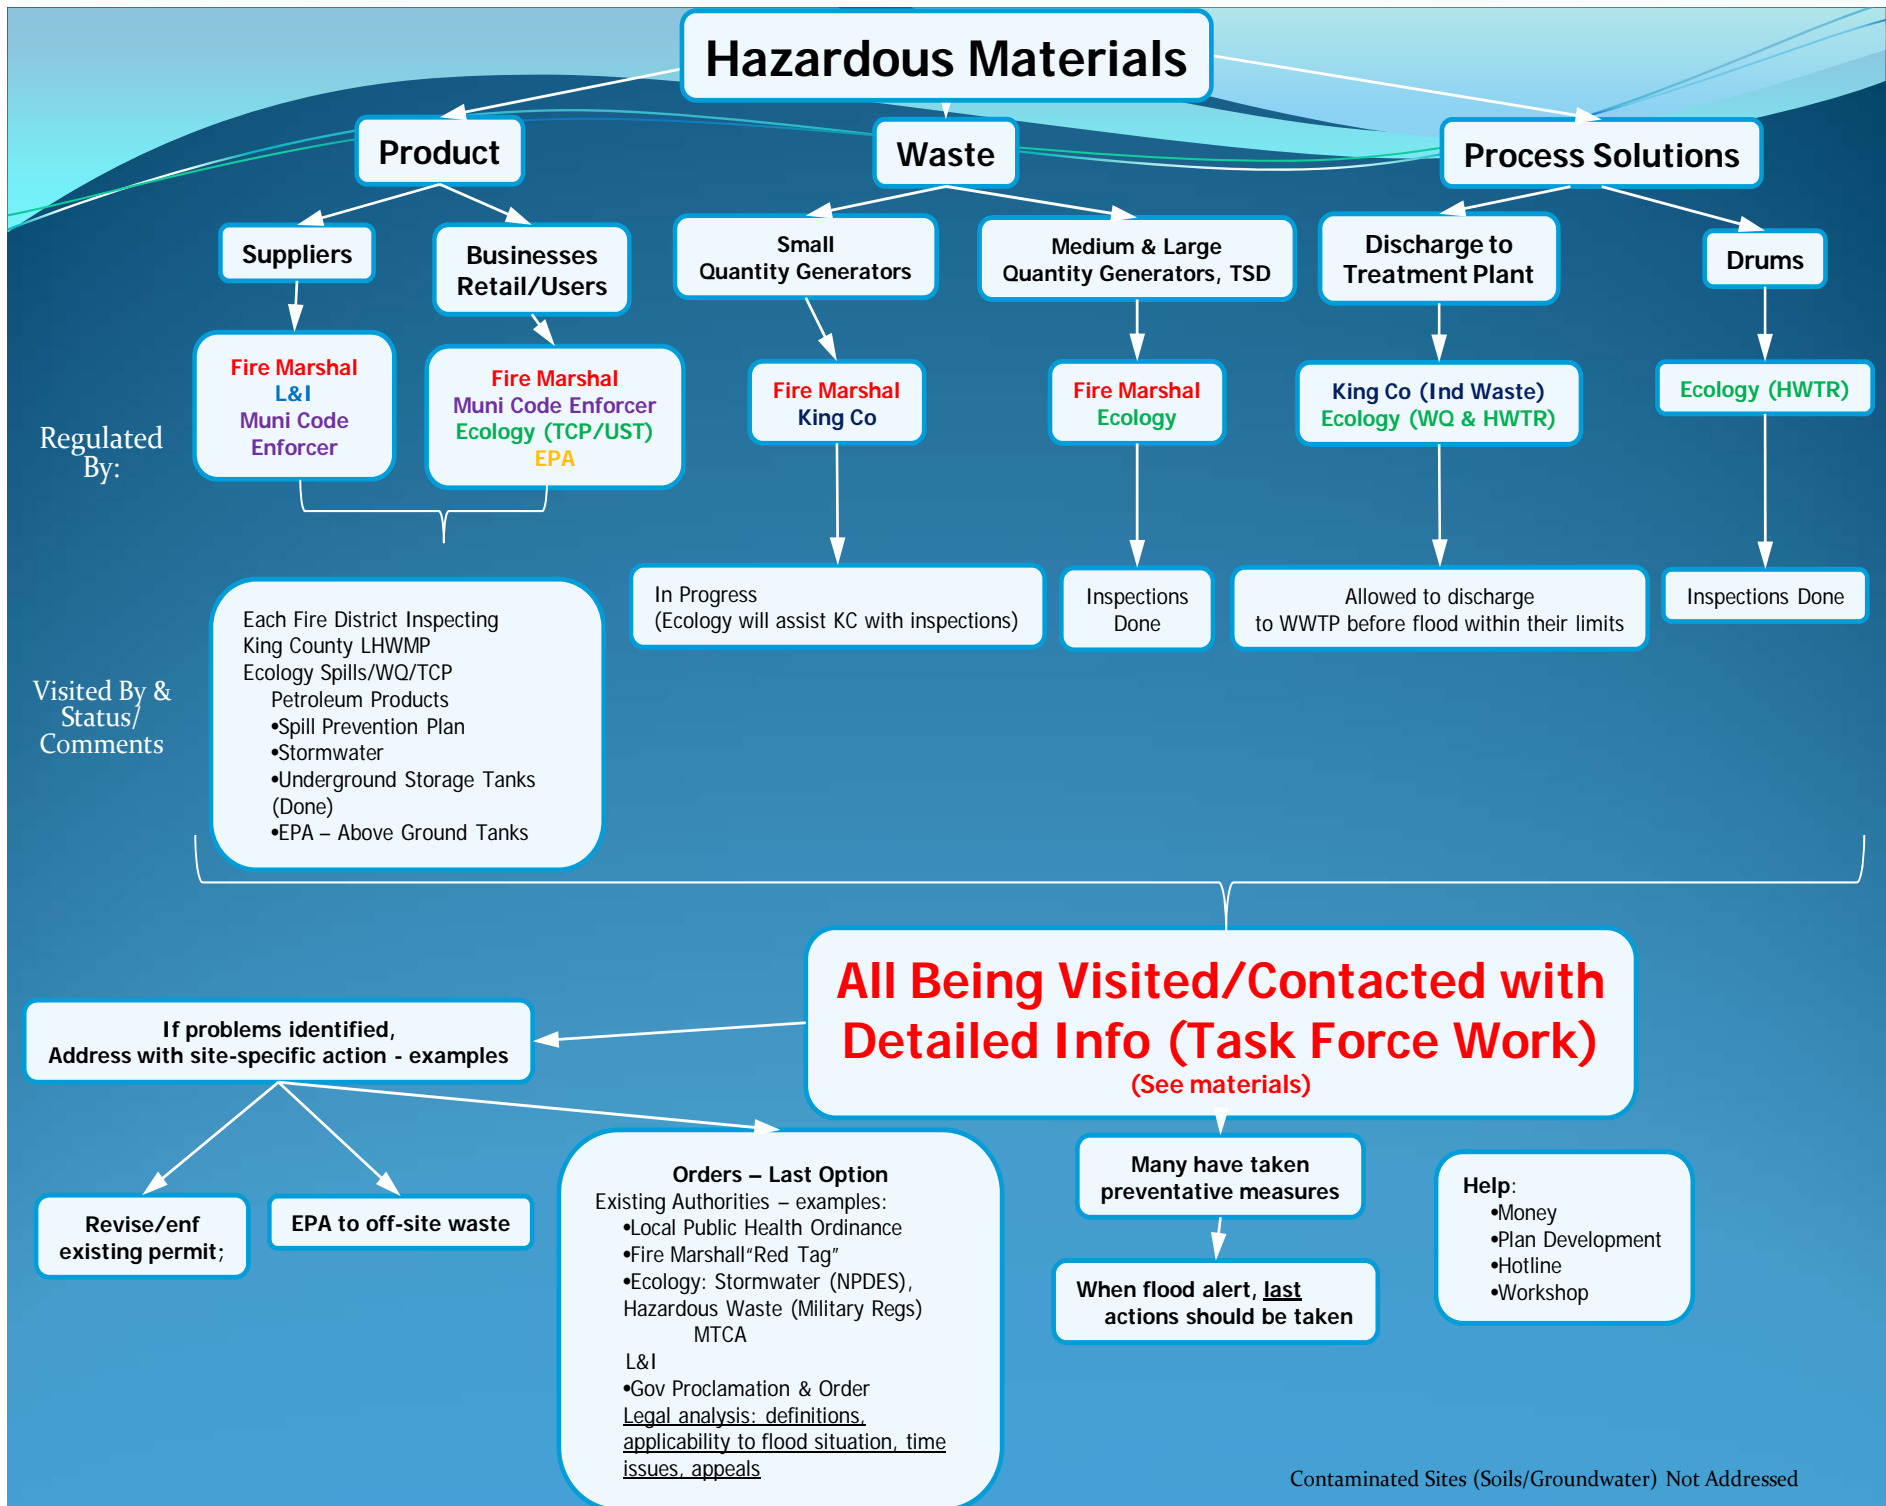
Hazardous Materials

Product

Waste

Process Solutions

Suppliers

Businesses Retail/Users

Small Quantity Generators

Medium & Large Quantity Generators, TSD

Discharge to Treatment Plant

Drums

Regulated By:

Fire Marshal
L&I
Muni Code Enforcer

Fire Marshal
Muni Code Enforcer
Ecology (TCP/UST)
EPA

Fire Marshal
King Co

Fire Marshal
Ecology

King Co (Ind Waste)
Ecology (WQ & HWTR)

Ecology (HWTR)

In Progress
(Ecology will assist KC with inspections)

Inspections Done

Allowed to discharge to WWTP before flood within their limits

Inspections Done

Visited By & Status/ Comments

Each Fire District Inspecting
King County LHWMP
Ecology Spills/WQ/TCP
Petroleum Products
•Spill Prevention Plan
•Stormwater
•Underground Storage Tanks (Done)
•EPA – Above Ground Tanks

All Being Visited/Contacted with Detailed Info (Task Force Work)
(See materials)

If problems identified, Address with site-specific action - examples

Revise/enf existing permit;

EPA to off-site waste

Orders – Last Option
Existing Authorities – examples:
•Local Public Health Ordinance
•Fire Marshall"Red Tag"
•Ecology: Stormwater (NPDES), Hazardous Waste (Military Regs)
MTCA
L&I
•Gov Proclamation & Order
Legal analysis: definitions, applicability to flood situation, time issues, appeals

Many have taken preventative measures

When flood alert, last actions should be taken

Help:
•Money
•Plan Development
•Hotline
•Workshop

Contaminated Sites (Soils/Groundwater) Not Addressed